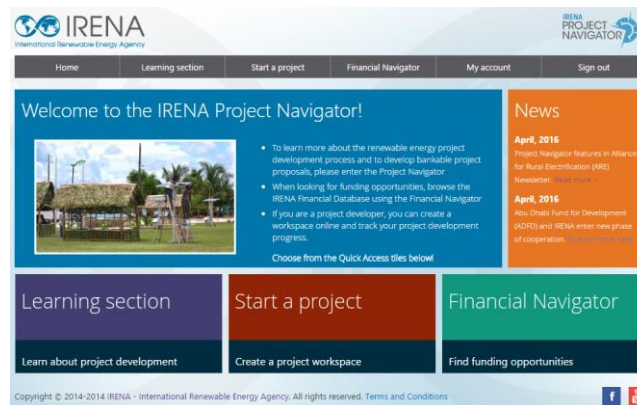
IRENA
International Renewable Energy Agency

IRENA PROJECT NAVIGATOR

Home | Learning section | Start a project | Financial Navigator | My account | Sign out

Welcome to the IRENA Project Navigator!

• To learn more about the renewable energy project development process and to develop bankable project proposals, please enter the Project Navigator
• When looking for funding opportunities, browse the IRENA Financial Database using the Financial Navigator
• If you are a project developer, you can create a workspace online and track your project development progress.

Choose from the Quick Access tiles below!

News

April, 2016
Project Navigator features in Alliance for Rural Electrification (ARE) Newsletter. Read more ›

April, 2016
Abu Dhabi Fund for Development (ADFD) and IRENA enter new phase of cooperation. Read more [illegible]

Learning section
Learn about project development

Start a project
Create a project workspace

Financial Navigator
Find funding opportunities

Copyright © 2014-2014 IRENA - International Renewable Energy Agency. All rights reserved. Terms and Conditions